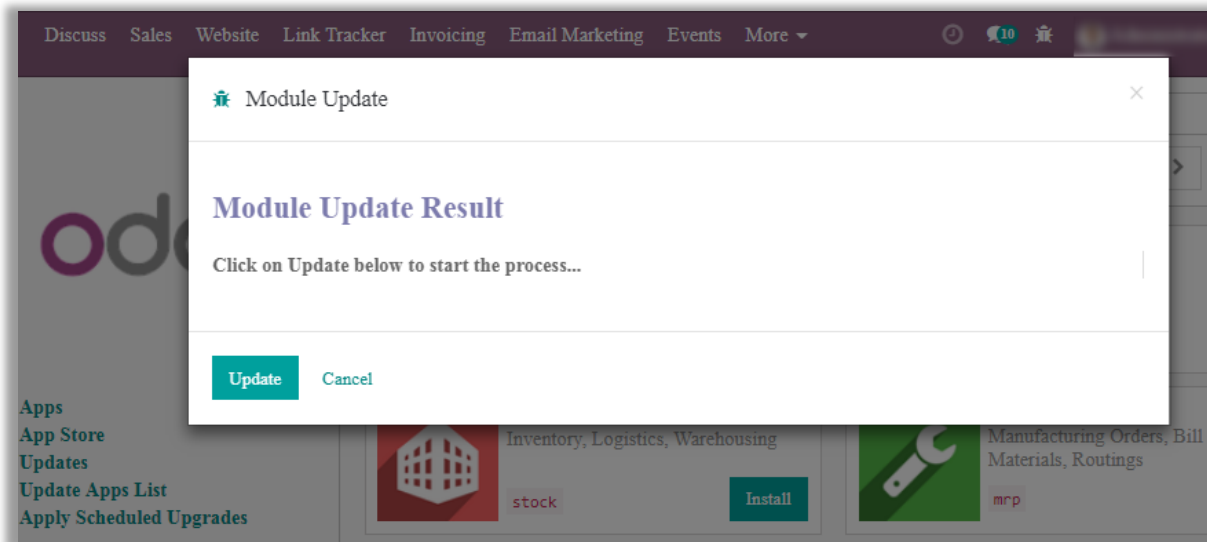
Discuss Sales Website Link Tracker Invoicing Email Marketing Events More

10

Module Update

×

Module Update Result

Click on Update below to start the process...

Update Cancel

odo

Apps
App Store
Updates
Update Apps List
Apply Scheduled Upgrades

Inventory, Logistics, Warehousing

stock

Install

Manufacturing Orders, Bill Materials, Routings

mrp